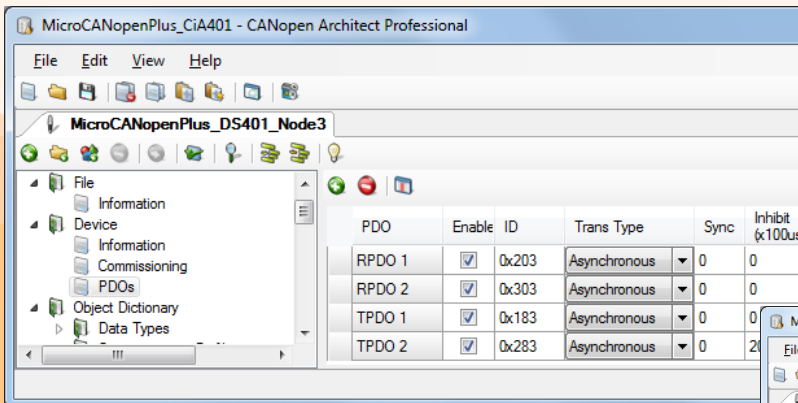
MicroCANopenPlus_CiA401 - CANopen Architect Professional

File Edit View Help

MicroCANopenPlus_DS401_Node3

File
Information
Device
Information
Commissioning
PDOs
Object Dictionary
Data Types

| PDO | Enable | ID | Trans Type | Sync | Inhibit (x100us |
|---|---|---|---|---|---|
| RPDO 1 | ✓ | 0x203 | Asynchronous | 0 | 0 |
| RPDO 2 | ✓ | 0x303 | Asynchronous | 0 | 0 |
| TPDO 1 | ✓ | 0x183 | Asynchronous | 0 | 0 |
| TPDO 2 | ✓ | 0x283 | Asynchronous | 0 | 2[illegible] |

M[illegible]
Fil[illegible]